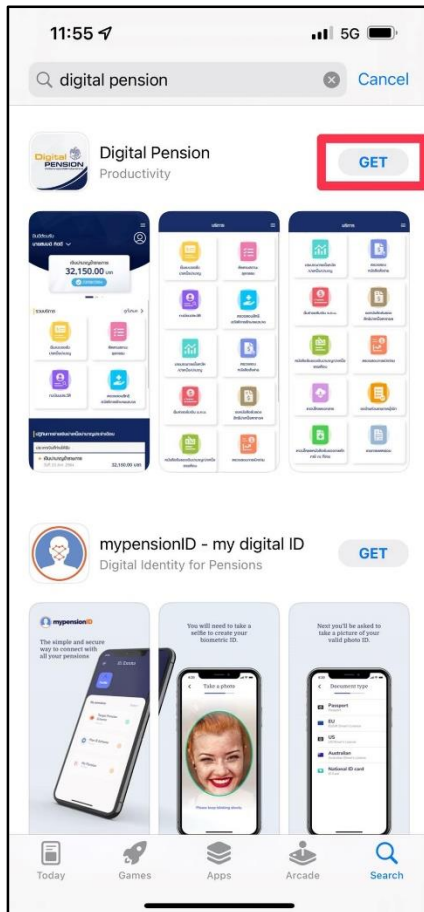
11:55 5G

digital pension Cancel

Digital PENSION

Digital Pension
Productivity

GET

32,150.00

32,150.00

mypensionID - my digital ID
Digital Identity for Pensions

GET

mypensionID

The simple and secure way to connect with all your pensions

You will need to take a selfie to create your biometric ID.

Take a photo

Next you'll be asked to take a picture of your valid photo ID.

Document type

Passport

EU

US

Australian

National ID card

Today Games Apps Arcade Search